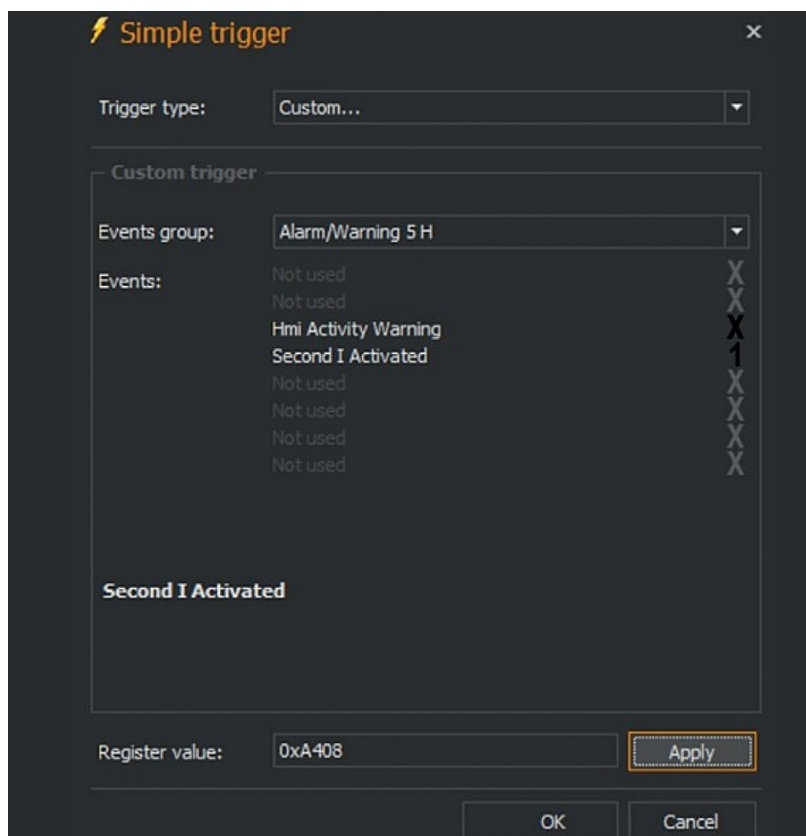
Simple trigger ×

Trigger type: Custom...

Custom trigger

Events group: Alarm/Warning 5 H

Events:
Not used X
Not used X
Hmi Activity Warning X
Second I Activated 1
Not used X
Not used X
Not used X
Not used X

Second I Activated

Register value: 0xA408 Apply

OK Cancel